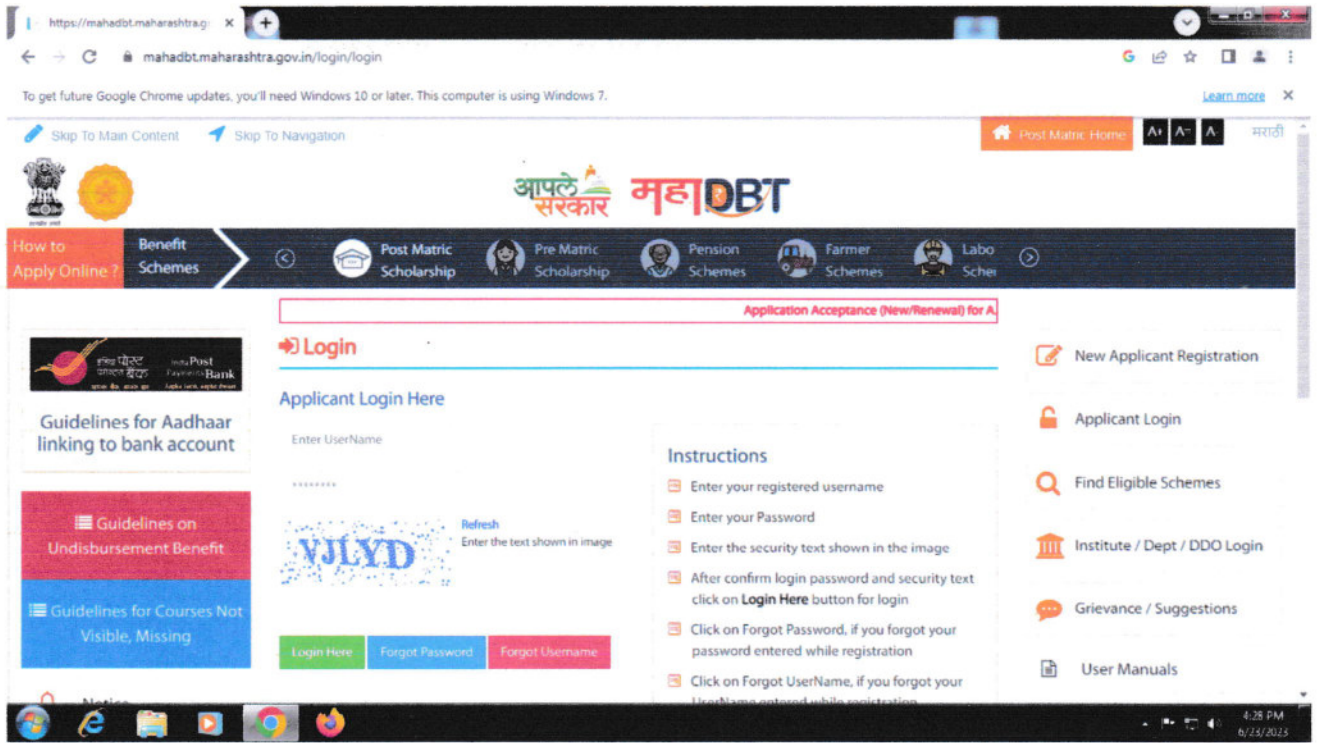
https://mahadbt.maharashtra.g ×

mahadbt.maharashtra.gov.in/login/login

To get future Google Chrome updates, you'll need Windows 10 or later. This computer is using Windows 7.

Learn more

Skip To Main Content

Skip To Navigation

Post Matric Home

A+ A- A

मराठी

आपले सरकार

महाDBT

How to Apply Online ?

Benefit Schemes

Post Matric Scholarship

Pre Matric Scholarship

Pension Schemes

Farmer Schemes

Labo Sche

Application Acceptance (New/Renewal) for A

इंडिया पोस्ट पेमेंट्स बैंक India Post Payments Bank

Guidelines for Aadhaar linking to bank account

Guidelines on Undisbursement Benefit

Guidelines for Courses Not Visible, Missing

Notice

Login

Applicant Login Here

Enter UserName

••••••••

VJLYD

Refresh

Enter the text shown in image

Login Here

Forgot Password

Forgot Username

Instructions

Enter your registered username

Enter your Password

Enter the security text shown in the image

After confirm login password and security text click on Login Here button for login

Click on Forgot Password, if you forgot your password entered while registration

Click on Forgot UserName, if you forgot your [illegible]

New Applicant Registration

Applicant Login

Find Eligible Schemes

Institute / Dept / DDO Login

Grievance / Suggestions

User Manuals

4:28 PM

6/23/2023